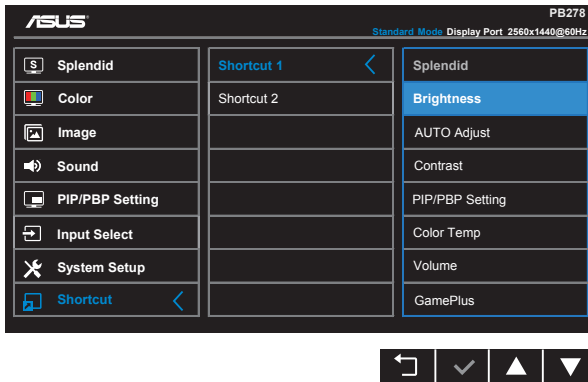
ASUS

PB278

Standard Mode Display Port 2560x1440@60Hz

Splendid

Color

Image

Sound

PIP/PBP Setting

Input Select

System Setup

Shortcut

Shortcut 1

Shortcut 2

Splendid

Brightness

AUTO Adjust

Contrast

PIP/PBP Setting

Color Temp

Volume

GamePlus